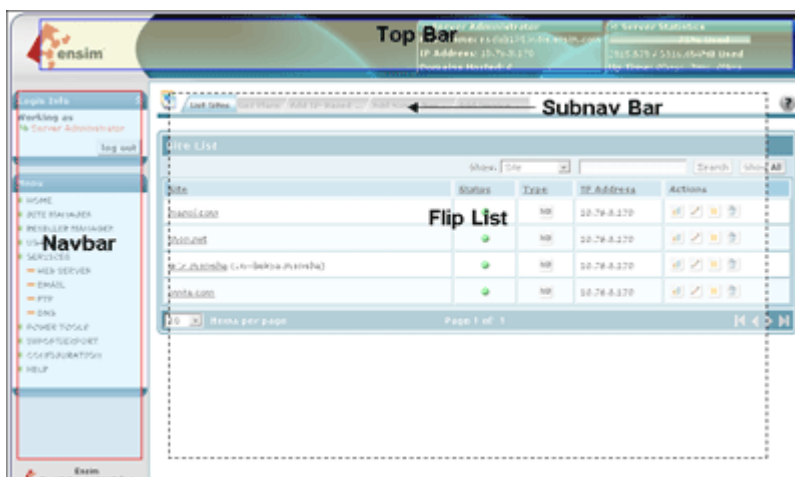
ensim

Top Bar

Server Administrator
IP Address: 10.76-8.170
Domains Hosted: 4

Server Statistics
Used

Login Info
Working as
Server Administrator
log out

Menu
HOME
SITE MANAGER
RESELLER MANAGER
SERVICES
WEB SERVER
EMAIL
FTP
DNS
POWER TOOLS
IMPORT/EXPORT
CONFIGURATION
HELP

Navbar

List Sites

Subnav Bar

Site List

Show: Site
Search
Show All

Flip List

| Site | Status | Type | IP Address | Actions |
|---|---|---|---|---|
| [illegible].com | | NB | 10.76-8.170 | |
| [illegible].net | | NB | 10.76-8.170 | |
| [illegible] | | NB | 10.76-8.170 | |
| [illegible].com | | NB | 10.76-8.170 | |

20 Items per page
Page 1 of 1

Ensim